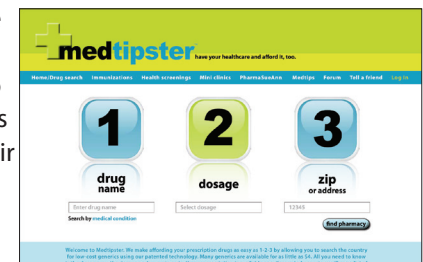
s
ir

medtipster have your healthcare and afford it, too.

Home/Drug search Immunizations Health screenings Mini clinics PharmaSooAnn Medtips Forum Tell a friend Log in

1
drug name

2
dosage

3
zip or address

Enter drug name
Search by medical condition

Select dosage

12345

find pharmacy

Welcome to Medtipster. We make affording your prescription drugs as easy as 1-2-3 by allowing you to search the country for low-cost generics using our patented technology. Many generics are available for as little as $4. All you need to know